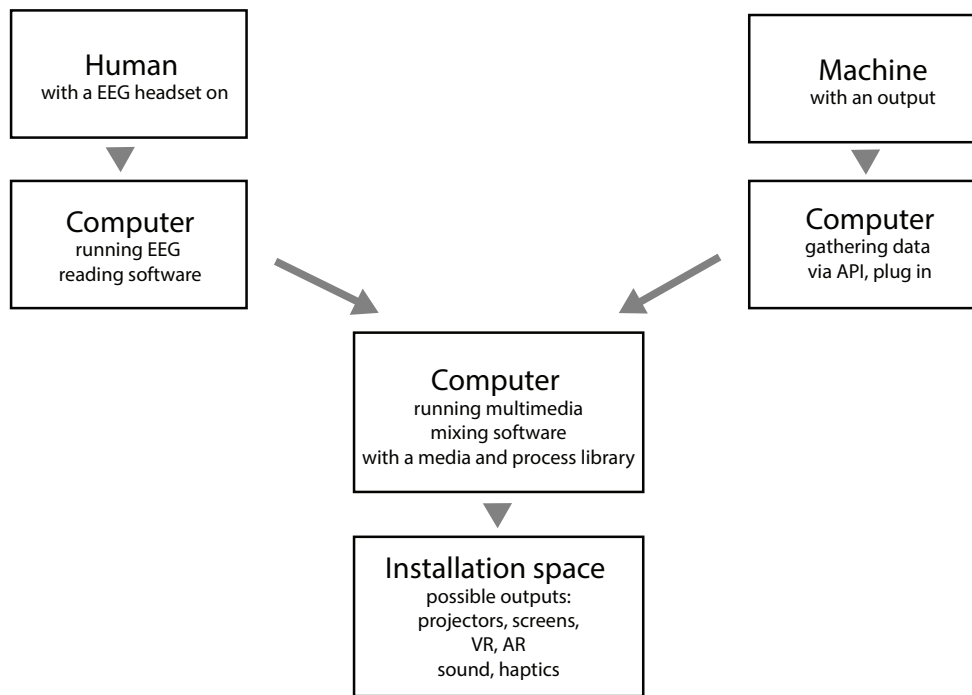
Human
with a EEG headset on

Computer
running EEG
reading software

Machine
with an output

Computer
gathering data
via API, plug in

Computer
running multimedia
mixing software
with a media and process library

Installation space
possible outputs:
projectors, screens,
VR, AR
sound, haptics